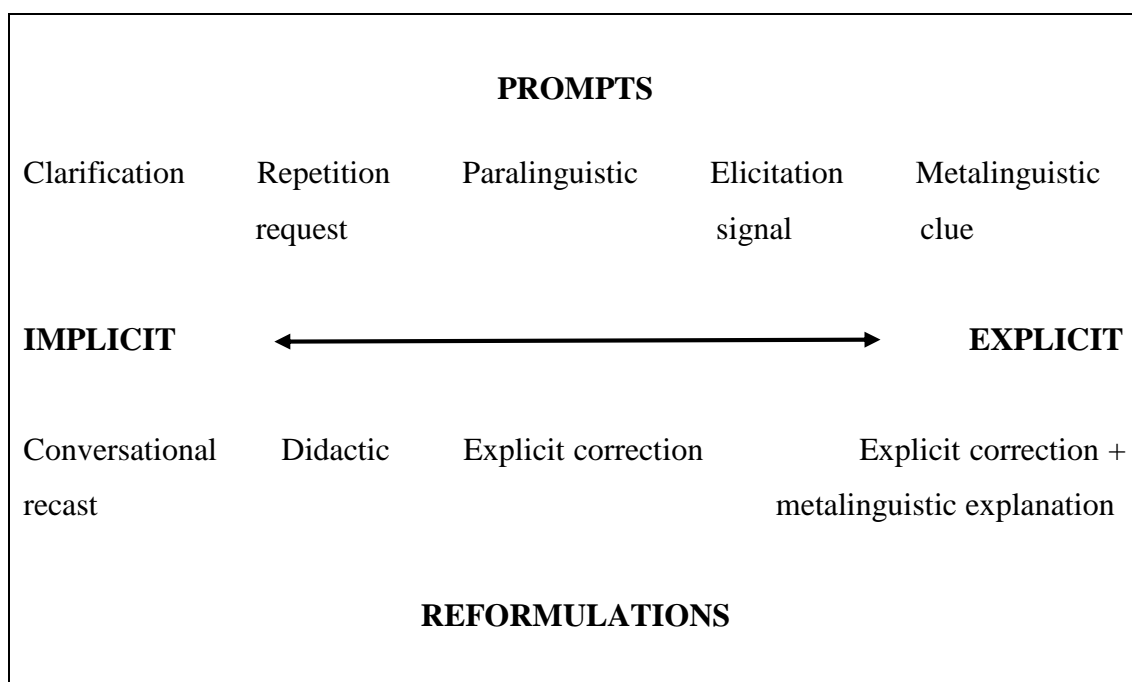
PROMPTS

Clarification request

Repetition

Paralinguistic signal

Elicitation

Metalinguistic clue

IMPLICIT

EXPLICIT

Conversational recast

Didactic

Explicit correction

Explicit correction + metalinguistic explanation

REFORMULATIONS